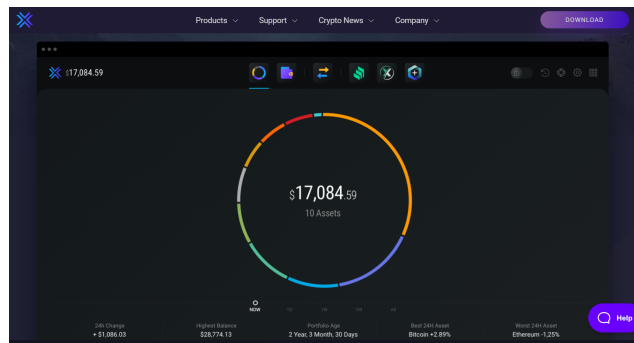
Products Support Crypto News Company DOWNLOAD

$17,084.59

$17,084.59
10 Assets

NOW

24h Change
+ $1,086.03

Highest Balance
$28,774.13

Portfolio Age
2 Year, 3 Month, 30 Days

Best 24H Asset
Bitcoin +2.89%

Worst 24H Asset
Ethereum -1.25%

Help